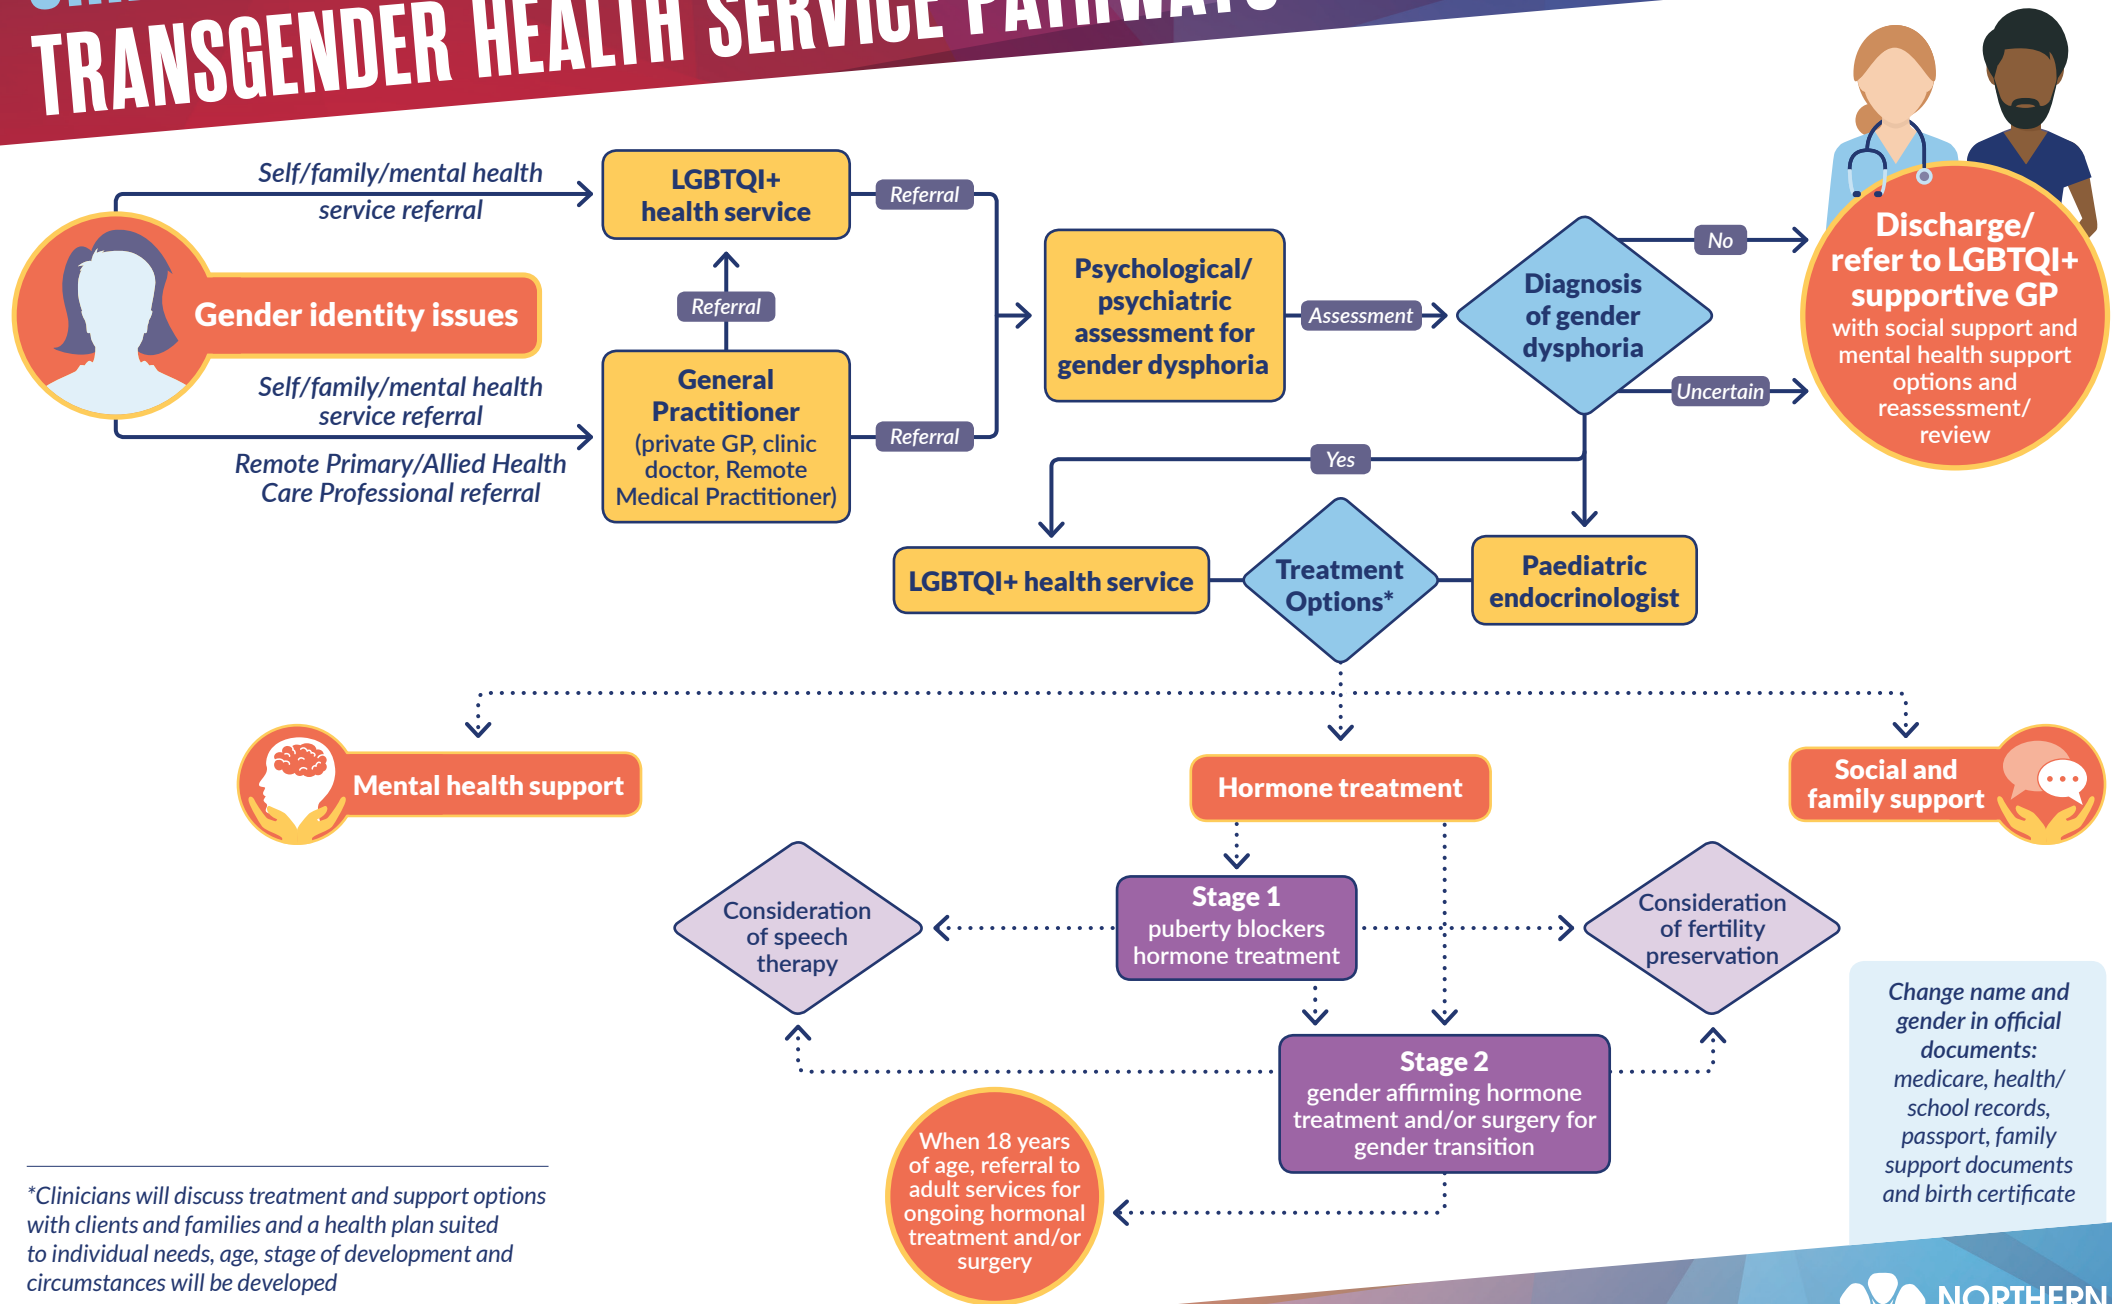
TRANSGENDER HEALTH SERVICE PATHWAYS

Self/family/mental health service referral

LGBTQI+ health service

Referral

Gender identity issues

Referral

Self/family/mental health service referral

Remote Primary/Allied Health Care Professional referral

General Practitioner (private GP, clinic doctor, Remote Medical Practitioner)

Referral

Psychological/ psychiatric assessment for gender dysphoria

Assessment

Diagnosis of gender dysphoria

No

Uncertain

Discharge/ refer to LGBTQI+ supportive GP with social support and mental health support options and reassessment/ review

Yes

LGBTQI+ health service

Treatment Options*

Paediatric endocrinologist

Mental health support

Hormone treatment

Social and family support

Consideration of speech therapy

Stage 1 puberty blockers hormone treatment

Consideration of fertility preservation

Change name and gender in official documents: medicare, health/ school records, passport, family support documents and birth certificate

Stage 2 gender affirming hormone treatment and/or surgery for gender transition

When 18 years of age, referral to adult services for ongoing hormonal treatment and/or surgery

*Clinicians will discuss treatment and support options with clients and families and a health plan suited to individual needs, age, stage of development and circumstances will be developed

NORTHERN